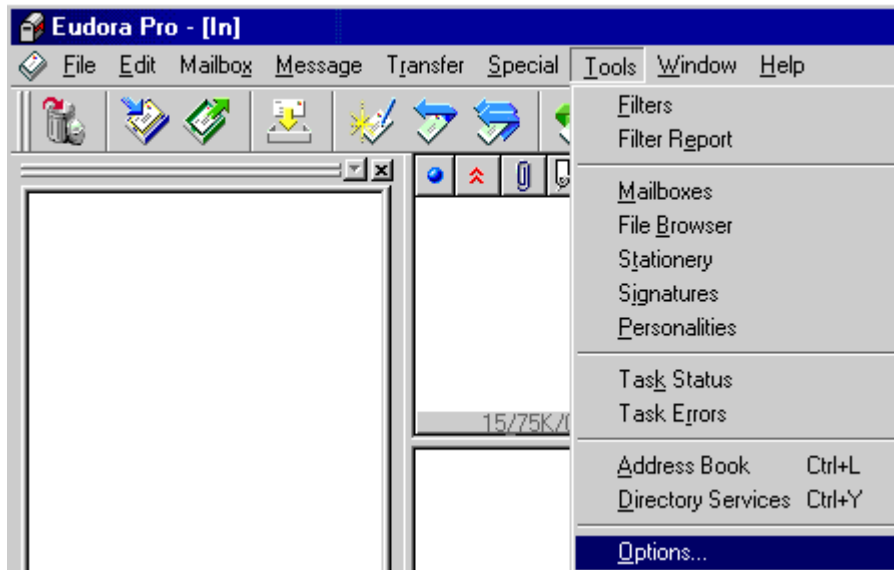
Eudora Pro - [In]

File Edit Mailbox Message Transfer Special Tools Window Help

Filters
Filter Report

Mailboxes
File Browser
Stationery
Signatures
Personalities

Task Status
Task Errors

Address Book Ctrl+L
Directory Services Ctrl+Y

Options...

15/75K/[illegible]